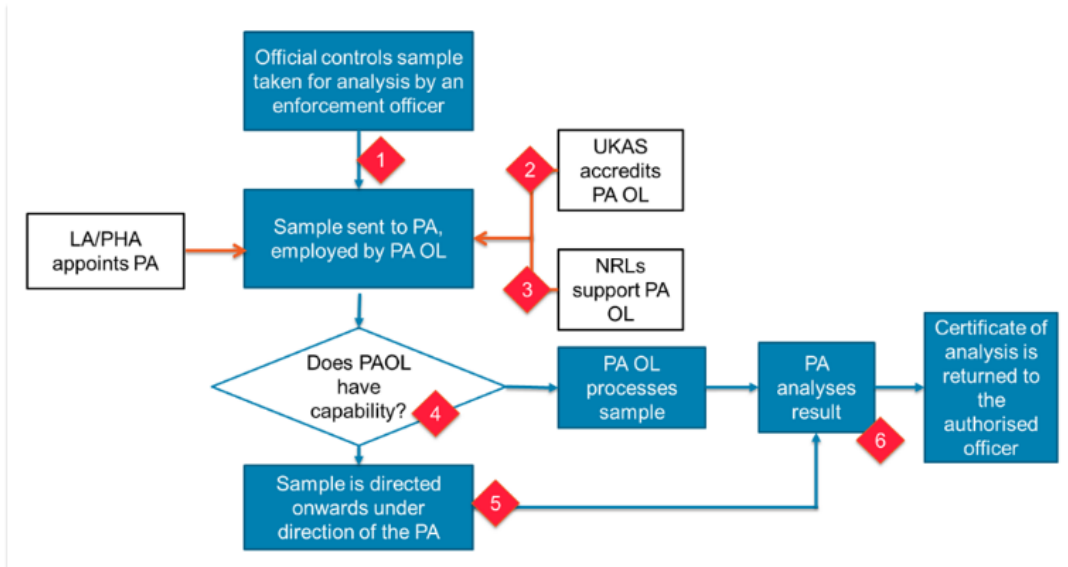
Official controls sample taken for analysis by an enforcement officer

1

2

UKAS accredits PA OL

LA/PHA appoints PA

Sample sent to PA, employed by PA OL

3

NRLs support PA OL

Does PAOL have capability?

4

PA OL processes sample

PA analyses result

Certificate of analysis is returned to the authorised officer

6

Sample is directed onwards under direction of the PA

5